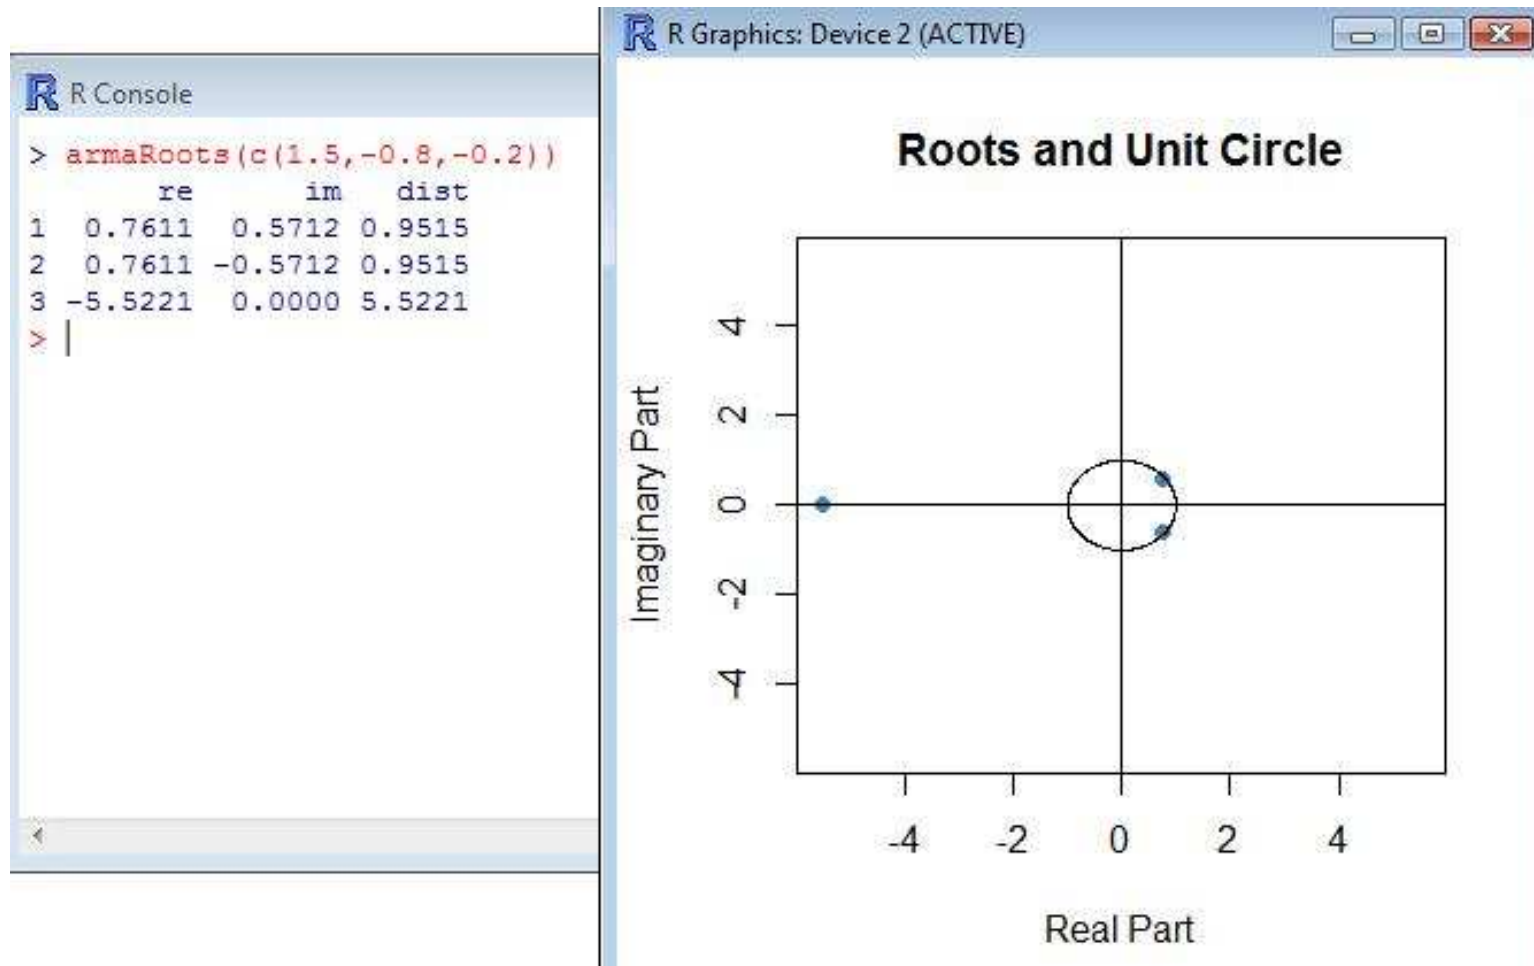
R Console

> armaRoots(c(1.5,-0.8,-0.2))
       re      im   dist
1  0.7611  0.5712 0.9515
2  0.7611 -0.5712 0.9515
3 -5.5221  0.0000 5.5221
>

R Graphics: Device 2 (ACTIVE)

Roots and Unit Circle

Imaginary Part

4
2
0
-2
-4

-4 -2 0 2 4

Real Part